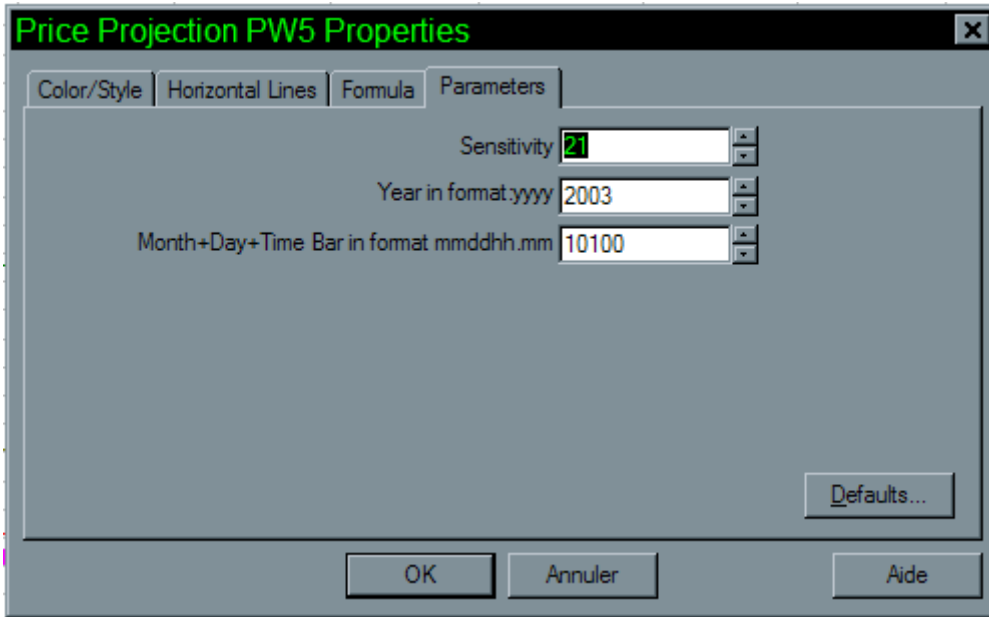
Price Projection PW5 Properties

Color/Style | Horizontal Lines | Formula | Parameters

Sensitivity 21

Year in format:yyyy 2003

Month+Day+Time Bar in format mmddhh.mm 10100

Defaults...

OK | Annuler | Aide